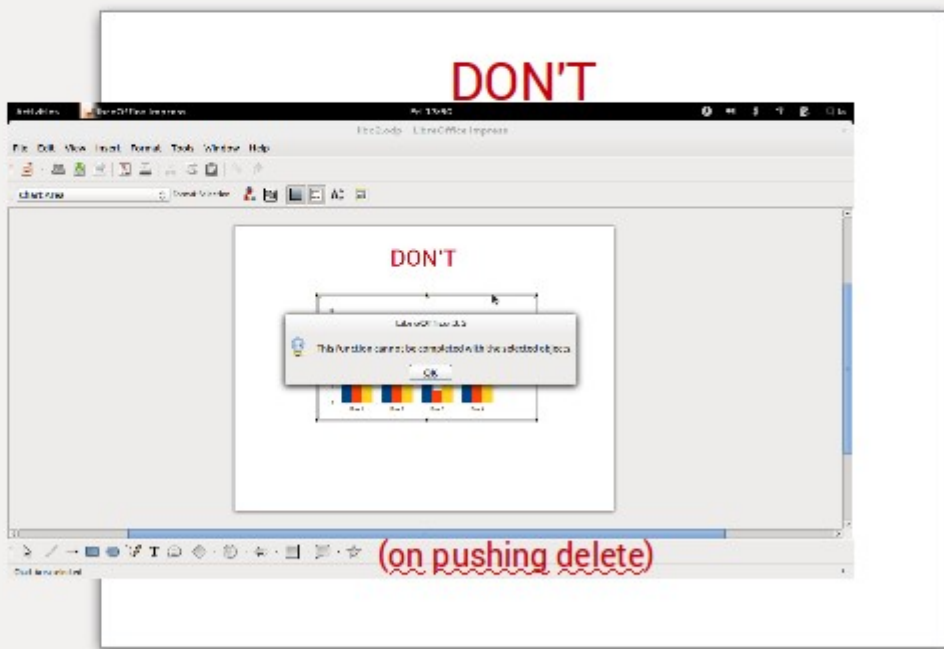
DON'T

Activities LibreOffice Impress

File Edit View Insert Format Tools Window Help

Chart Area

DON'T

LibreOffice 3.5

This function cannot be completed with the selected objects.

OK

(on pushing delete)